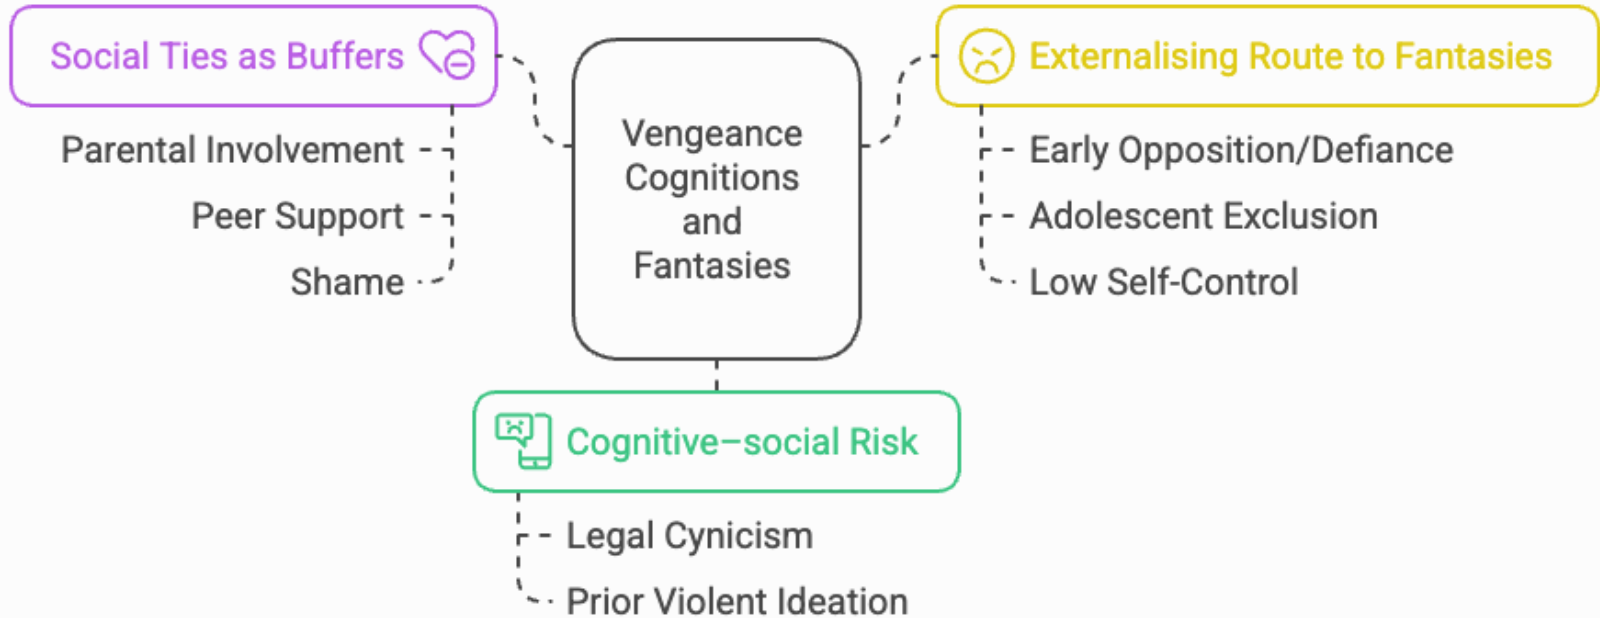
Social Ties as Buffers

Parental Involvement

Peer Support

Shame

Vengeance Cognitions and Fantasies

Externalising Route to Fantasies

Early Opposition/Defiance

Adolescent Exclusion

Low Self-Control

Cognitive–social Risk

Legal Cynicism

Prior Violent Ideation